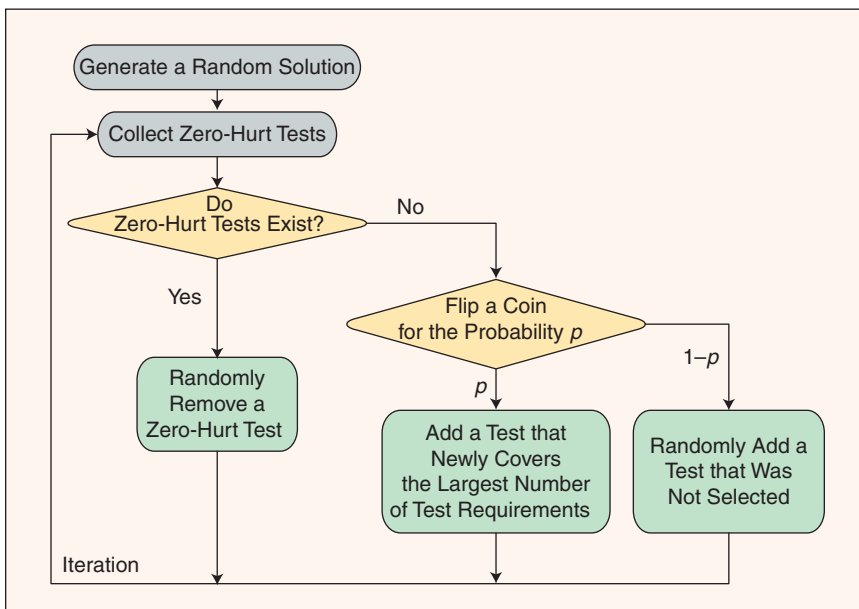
Generate a Random Solution

Collect Zero-Hurt Tests

Do Zero-Hurt Tests Exist?

No

Yes

Flip a Coin for the Probability $p$

$p$

$1-p$

Randomly Remove a Zero-Hurt Test

Add a Test that Newly Covers the Largest Number of Test Requirements

Randomly Add a Test that Was Not Selected

Iteration